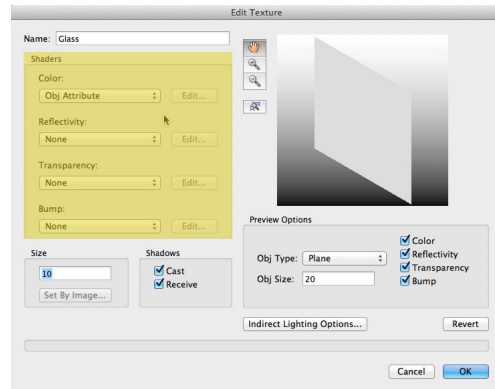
Edit Texture

Name: Glass

Shaders

Color:

Obj Attribute

Edit...

Reflectivity:

None

Edit...

Transparency:

None

Edit...

Bump:

None

Edit...

Size

10

Set By Image...

Shadows

Cast

Receive

Preview Options

Obj Type: Plane

Obj Size: 20

Color

Reflectivity

Transparency

Bump

Indirect Lighting Options...

Revert

Cancel

OK